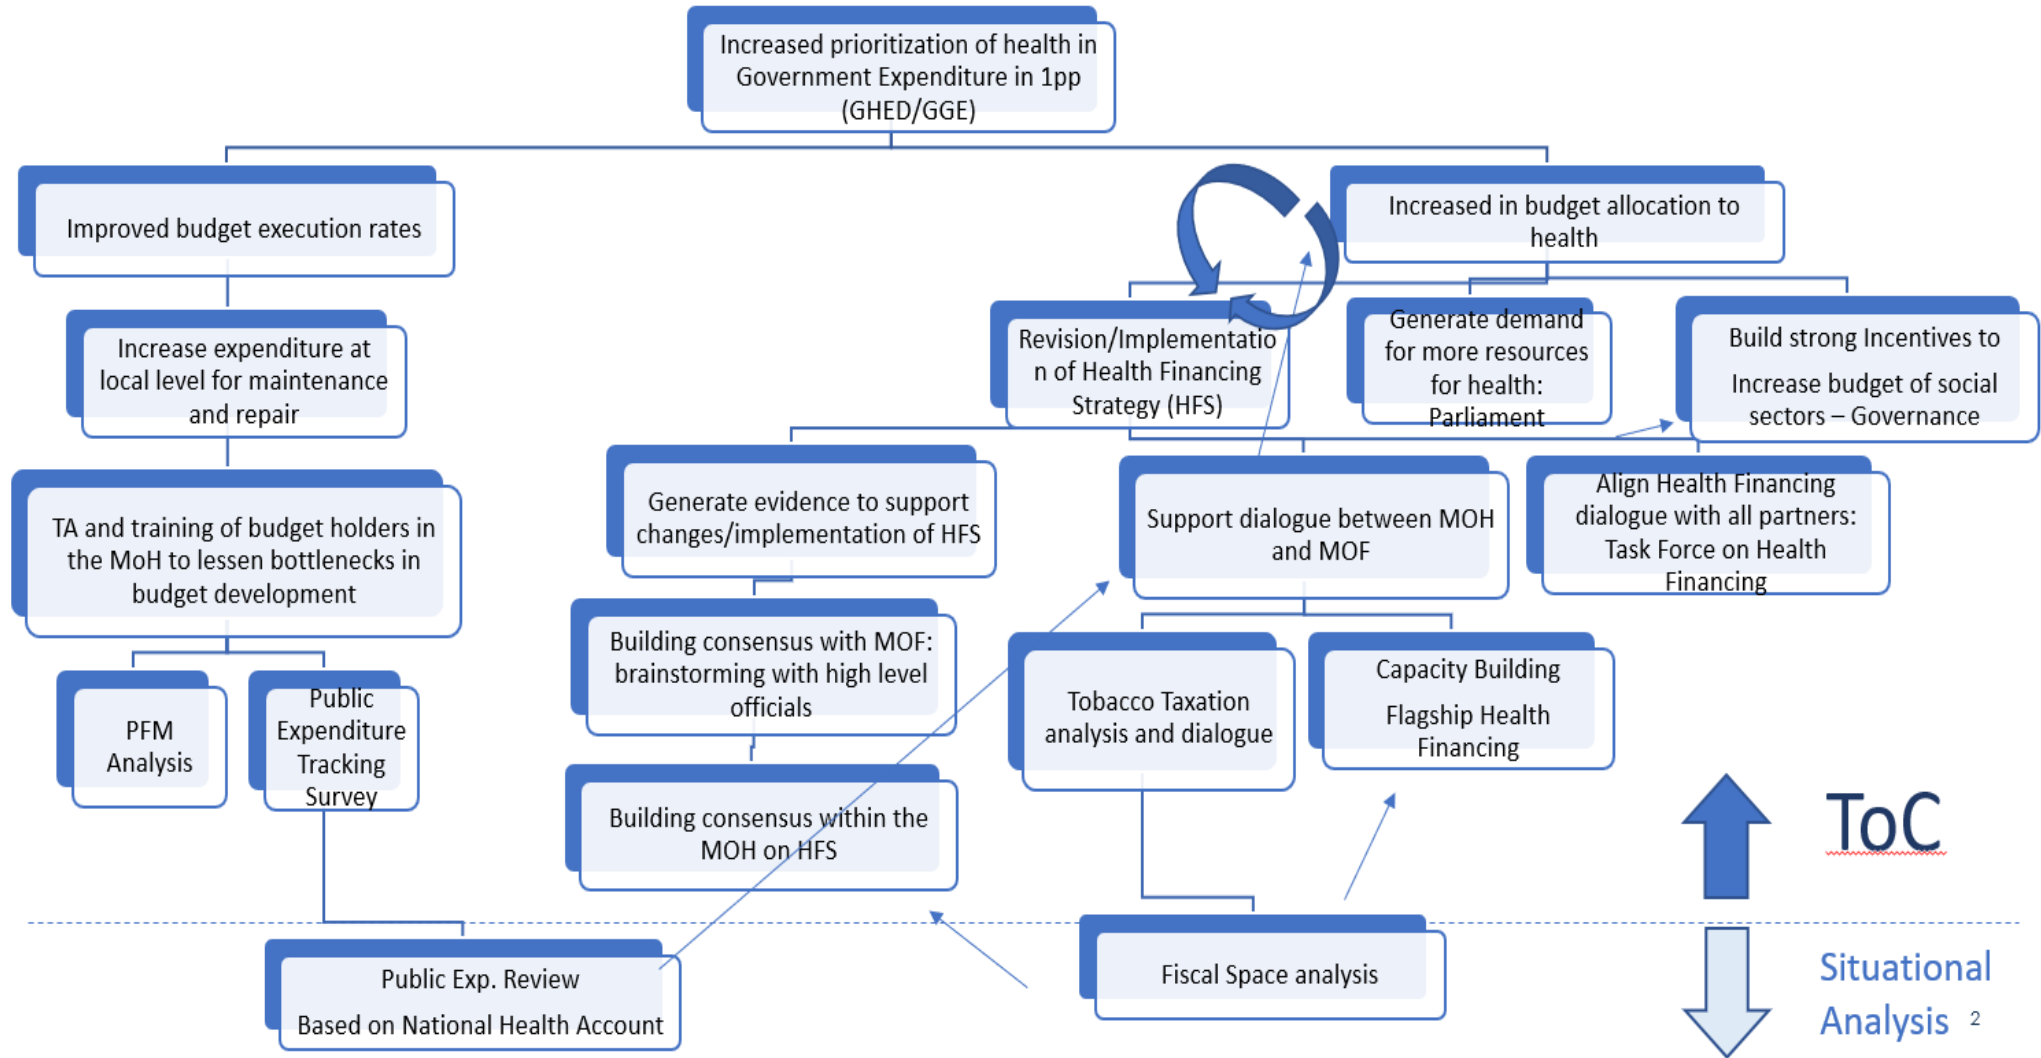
Increased prioritization of health in Government Expenditure in 1pp (GHED/GGE)

Improved budget execution rates

Increased in budget allocation to health

Increase expenditure at local level for maintenance and repair

Revision/Implementation of Health Financing Strategy (HFS)

Generate demand for more resources for health: Parliament

Build strong Incentives to

Increase budget of social sectors – Governance

TA and training of budget holders in the MoH to lessen bottlenecks in budget development

Generate evidence to support changes/implementation of HFS

Support dialogue between MOH and MOF

Align Health Financing dialogue with all partners: Task Force on Health Financing

Building consensus with MOF: brainstorming with high level officials

PFM Analysis

Public Expenditure Tracking Survey

Tobacco Taxation analysis and dialogue

Capacity Building

Flagship Health Financing

Building consensus within the MOH on HFS

ToC

Public Exp. Review

Based on National Health Account

Fiscal Space analysis

Situational Analysis 2